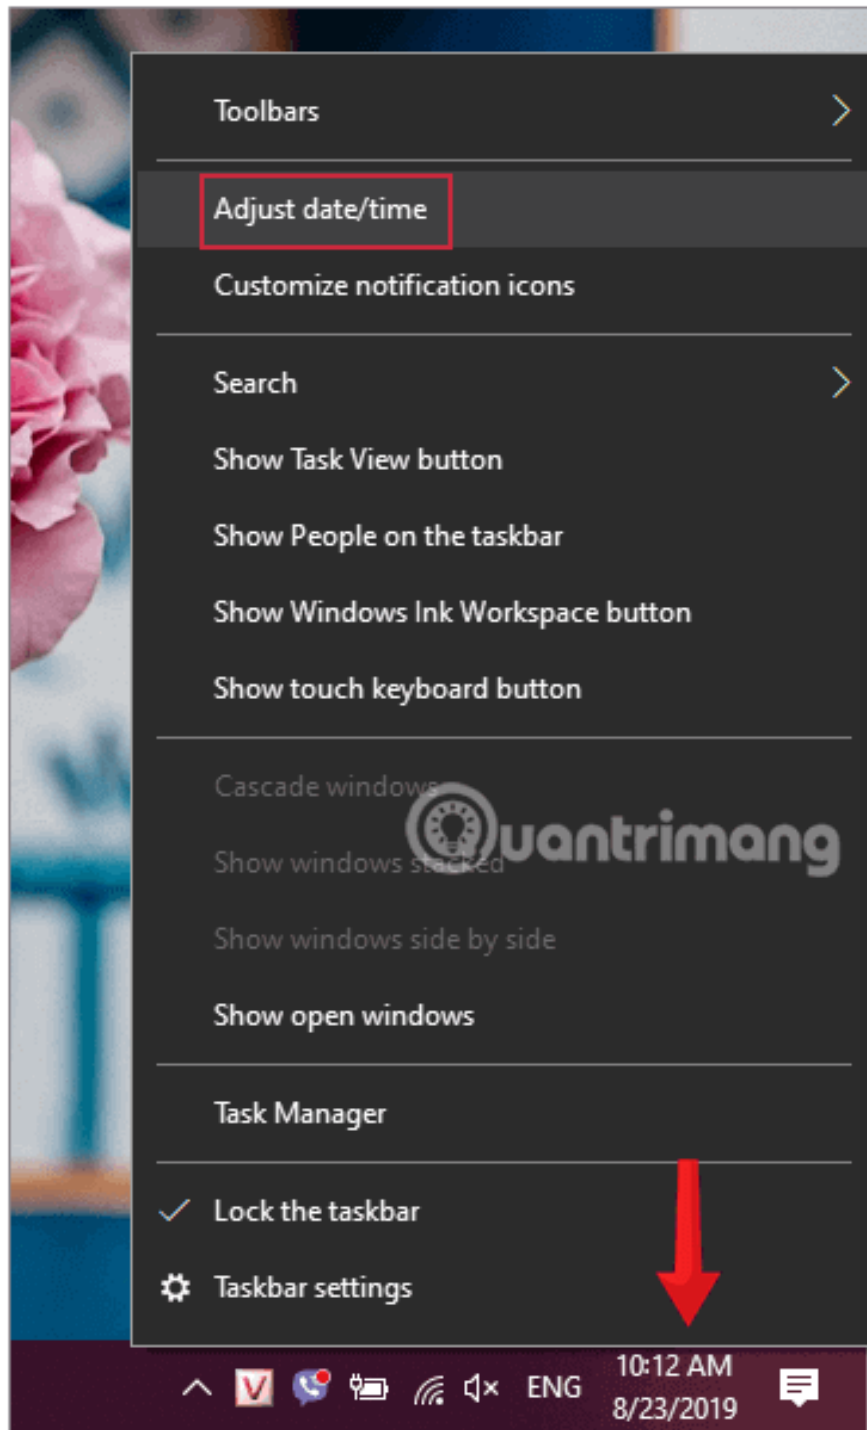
Toolbars

Adjust date/time

Customize notification icons

Search

Show Task View button

Show People on the taskbar

Show Windows Ink Workspace button

Show touch keyboard button

Cascade windows

Show windows stacked

Show windows side by side

Show open windows

Task Manager

Lock the taskbar

Taskbar settings

Quantrimang

ENG

10:12 AM
8/23/2019